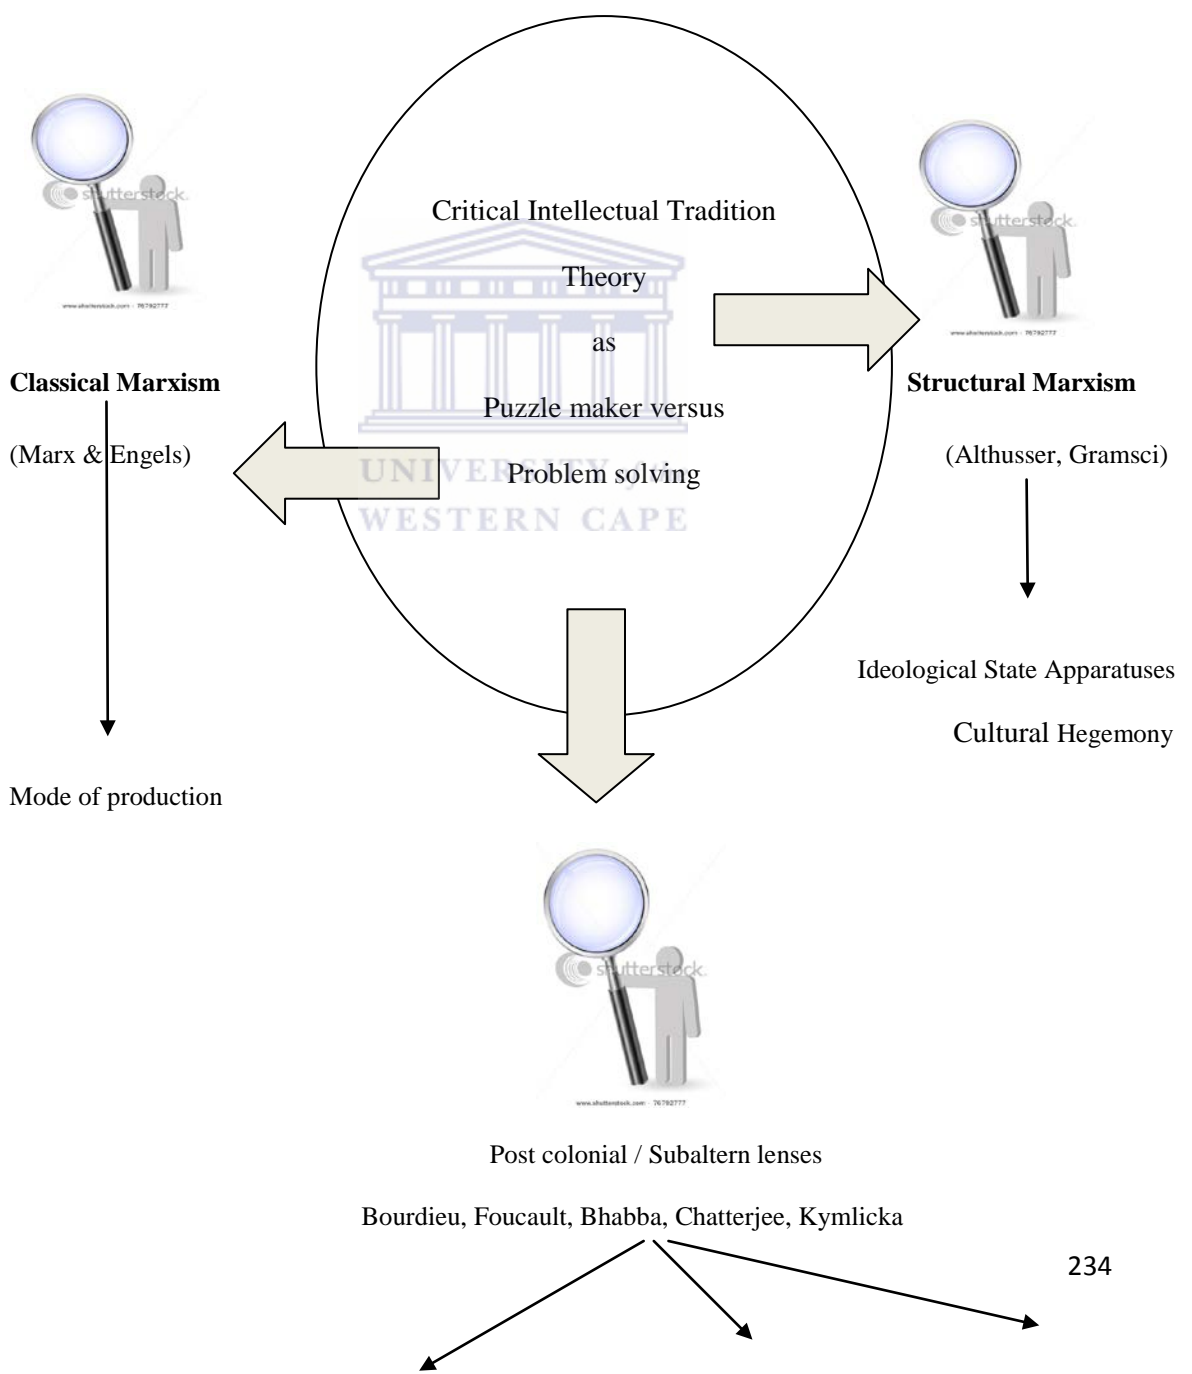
shutterstock.

www.shutterstock.com · 76792777

Critical Intellectual Tradition

Theory

as

Puzzle maker versus

Problem solving

UNIVERSITY of the
WESTERN CAPE

shutterstock.

www.shutterstock.com · 76792777

**Classical Marxism**

(Marx & Engels)

**Structural Marxism**

(Althusser, Gramsci)

Ideological State Apparatuses

Cultural Hegemony

Mode of production

shutterstock.

www.shutterstock.com · 76792777

Post colonial / Subaltern lenses

Bourdieu, Foucault, Bhabba, Chatterjee, Kymlicka

234